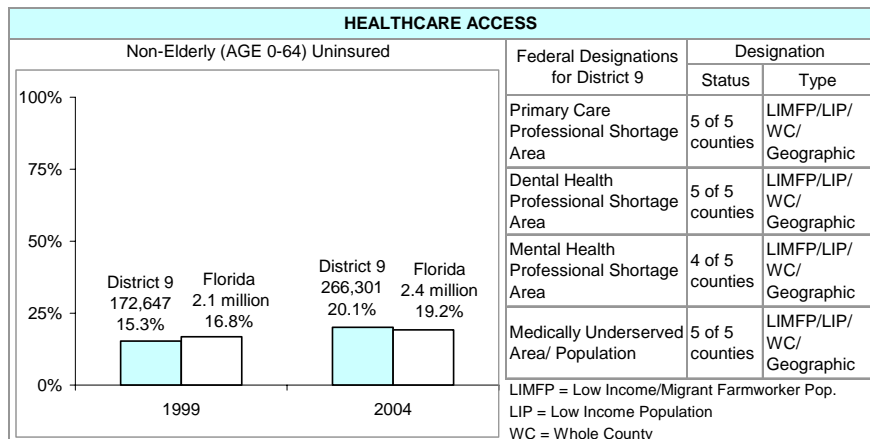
HEALTHCARE ACCESS

Non-Elderly (AGE 0-64) Uninsured

100%
75%
50%
25%
0%

District 9
172,647
15.3%

Florida
2.1 million
16.8%

District 9
266,301
20.1%

Florida
2.4 million
19.2%

1999
2004

| Federal Designations for District 9 | Designation Status | Designation Type |
|---|---|---|
| Primary Care Professional Shortage Area | 5 of 5 counties | LIMFP/LIP/ WC/ Geographic |
| Dental Health Professional Shortage Area | 5 of 5 counties | LIMFP/LIP/ WC/ Geographic |
| Mental Health Professional Shortage Area | 4 of 5 counties | LIMFP/LIP/ WC/ Geographic |
| Medically Underserved Area/ Population | 5 of 5 counties | LIMFP/LIP/ WC/ Geographic |

LIMFP = Low Income/Migrant Farmworker Pop.
LIP = Low Income Population
WC = Whole County